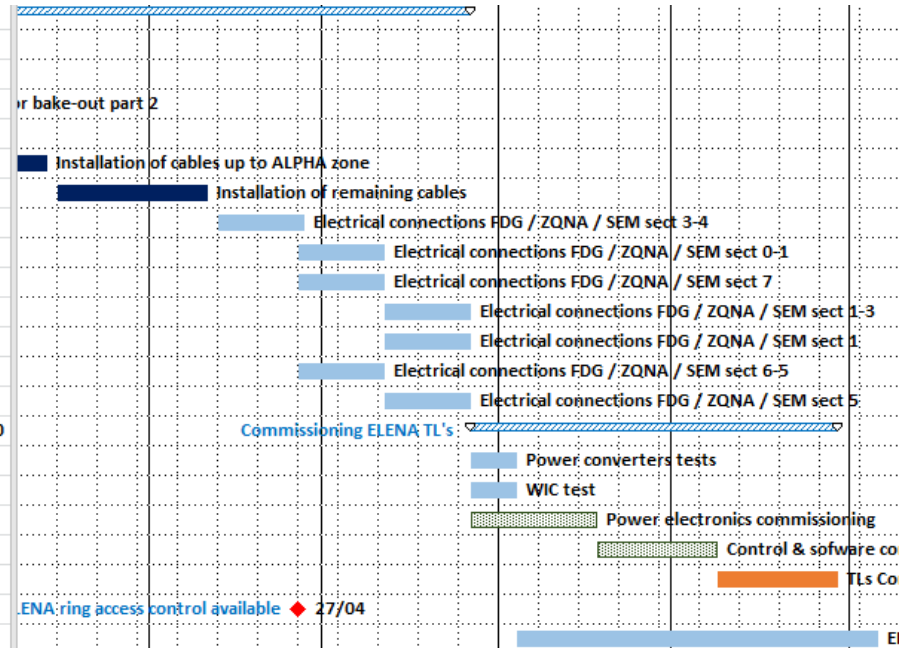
r bake-out part 2

Installation of cables up to ALPHA zone

Installation of remaining cables

Electrical connections FDG / ZQNA / SEM sect 3-4

Electrical connections FDG / ZQNA / SEM sect 0-1

Electrical connections FDG / ZQNA / SEM sect 7

Electrical connections FDG / ZQNA / SEM sect 1-3

Electrical connections FDG / ZQNA / SEM sect 1

Electrical connections FDG / ZQNA / SEM sect 6-5

Electrical connections FDG / ZQNA / SEM sect 5

0

Commissioning ELENA TL's

Power converters tests

WIC test

Power electronics commissioning

Control & sofware co

TLs Co

ENA ring access control available 27/04

El